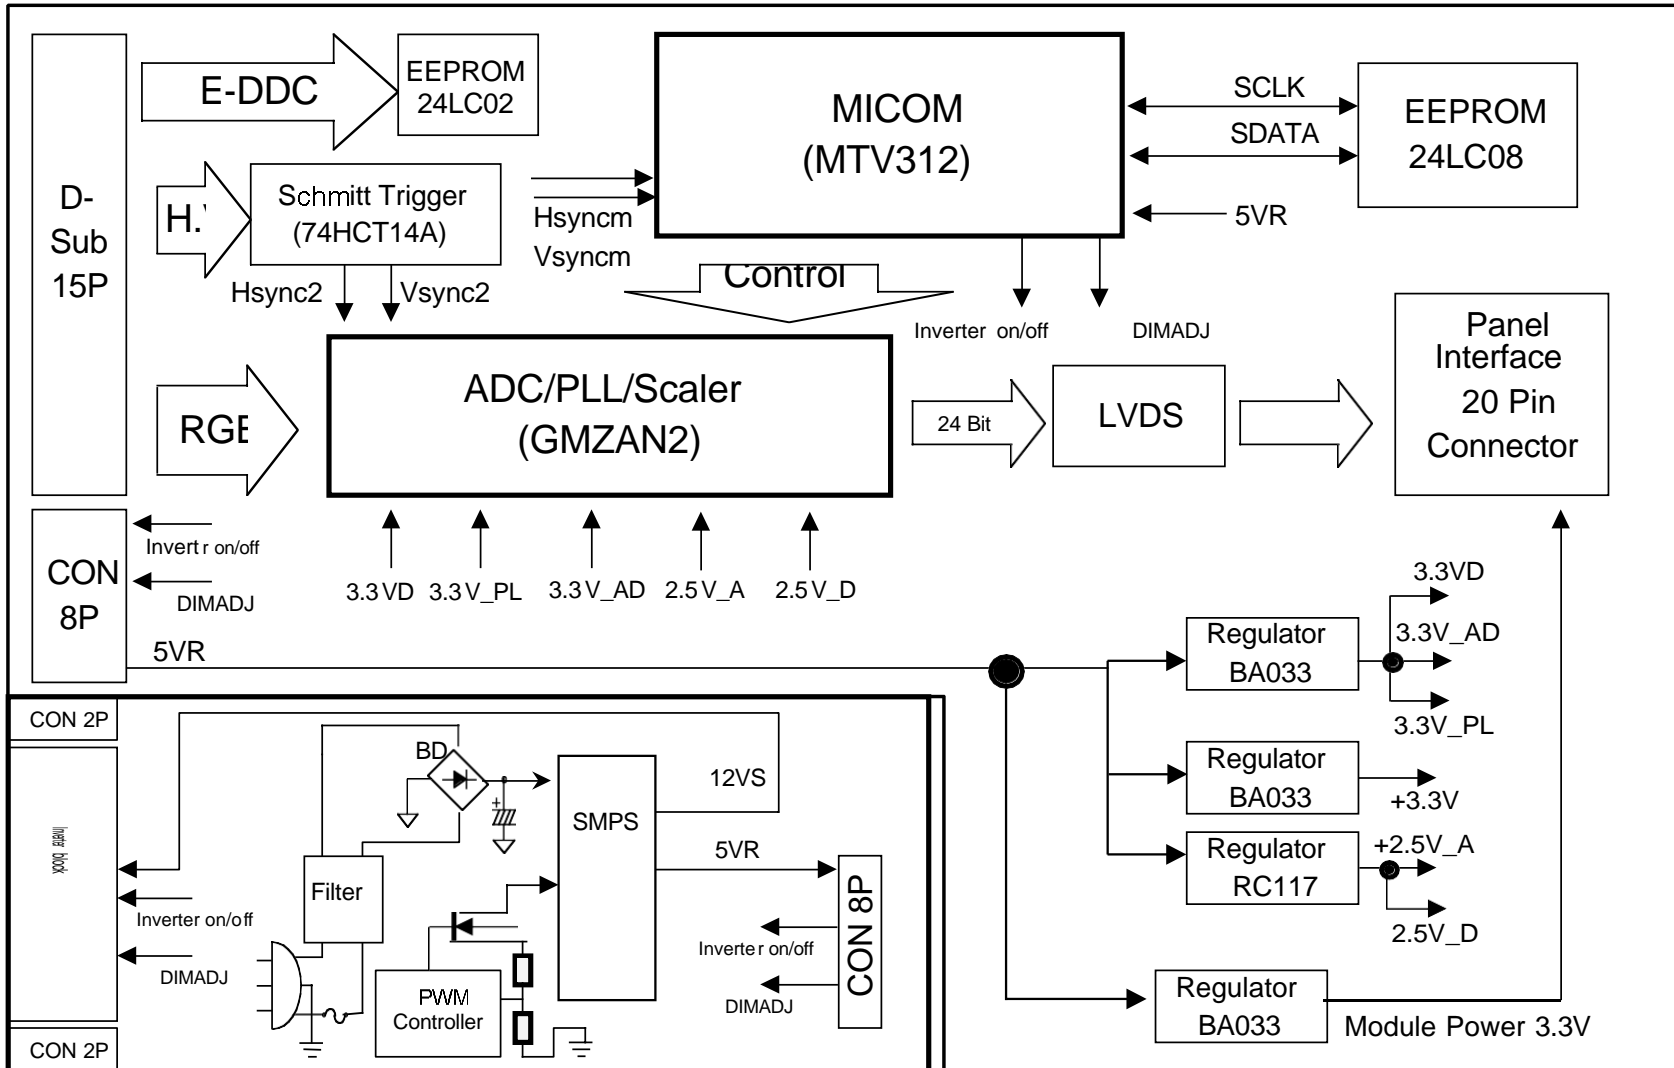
D-Sub 15P

E-DDC

EEPROM 24LC02

H.V

Schmitt Trigger (74HCT14A)

Hsync2 Vsync2

Hsyncm Vsyncm

MICOM (MTV312)

SCLK

SDATA

EEPROM 24LC08

5VR

Control

Inverter on/off

DIMADJ

Panel Interface 20 Pin Connector

RGB

ADC/PLL/Scaler (GMZAN2)

24 Bit

LVDS

CON 8P

Invert r on/off

DIMADJ

3.3VD 3.3V_PL 3.3V_AD 2.5V_A 2.5V_D

5VR

3.3VD

Regulator BA033

3.3V_AD

3.3V_PL

Regulator BA033

+3.3V

Regulator RC117

+2.5V_A

2.5V_D

Regulator BA033

Module Power 3.3V

CON 2P

Inverter block

Inverter on/off

DIMADJ

CON 2P

BD

Filter

12VS

SMPS

5VR

PWM Controller

CON 8P

Inverte r on/off

DIMADJ